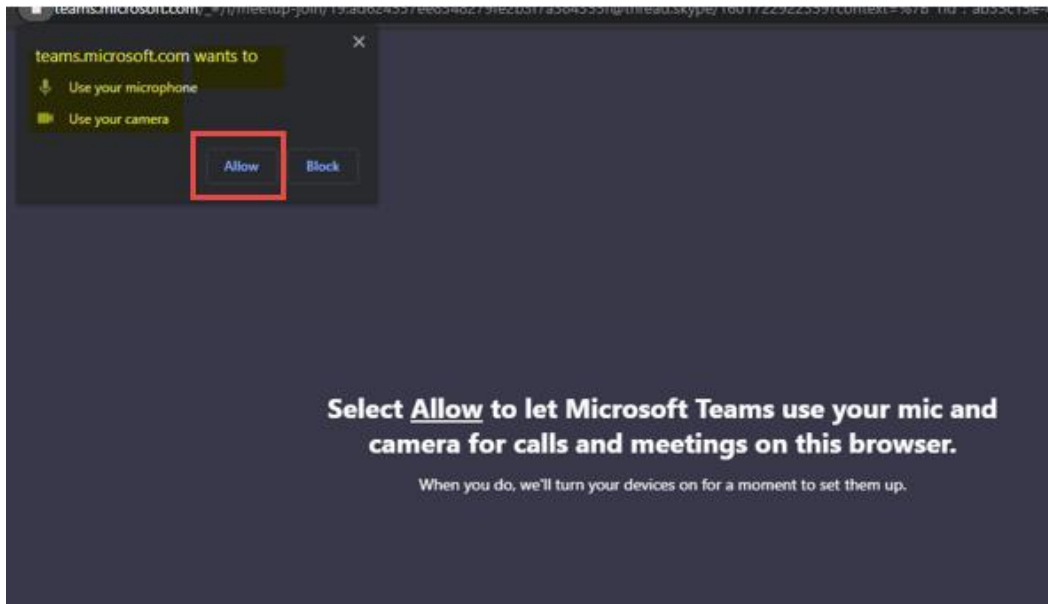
teams.microsoft.com/_#/l/meetup-join/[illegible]

teams.microsoft.com wants to

Use your microphone

Use your camera

Allow

Block

Select Allow to let Microsoft Teams use your mic and camera for calls and meetings on this browser.

When you do, we'll turn your devices on for a moment to set them up.